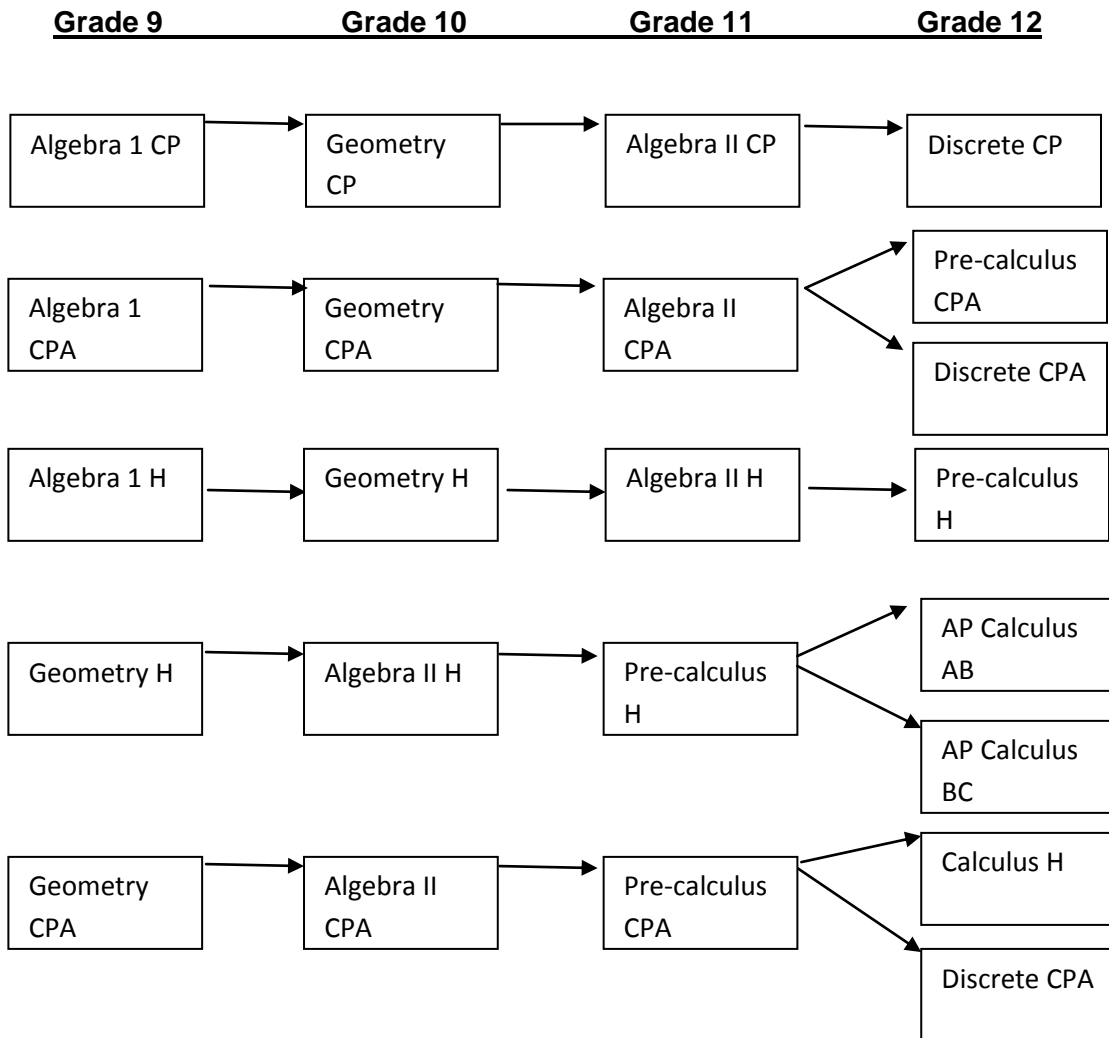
Grade 9 Grade 10 Grade 11 Grade 12

Algebra 1 CP
Geometry CP
Algebra II CP
Discrete CP

Algebra 1 CPA
Geometry CPA
Algebra II CPA
Pre-calculus CPA
Discrete CPA

Algebra 1 H
Geometry H
Algebra II H
Pre-calculus H

Geometry H
Algebra II H
Pre-calculus H
AP Calculus AB
AP Calculus BC

Geometry CPA
Algebra II CPA
Pre-calculus CPA
Calculus H
Discrete CPA